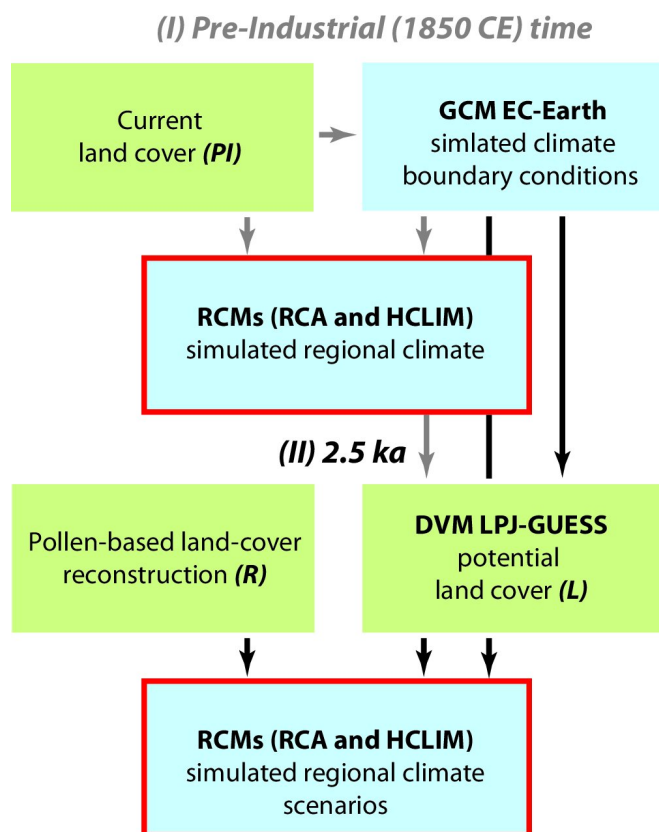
(I) Pre-Industrial (1850 CE) time

Current land cover (PI)

GCM EC-Earth
simlated climate boundary conditions

RCMs (RCA and HCLIM)
simulated regional climate

(II) 2.5 ka

Pollen-based land-cover reconstruction (R)

DVM LPJ-GUESS
potential land cover (L)

RCMs (RCA and HCLIM)
simulated regional climate scenarios